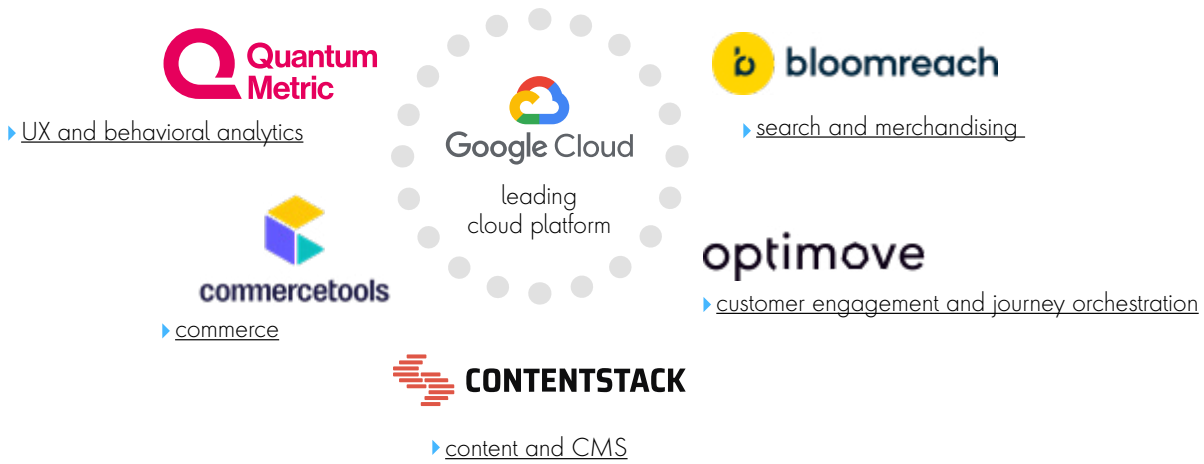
Quantum Metric

UX and behavioral analytics

Google Cloud

leading cloud platform

bloomreach

search and merchandising

commercetools

commerce

optimove

customer engagement and journey orchestration

CONTENTSTACK

content and CMS